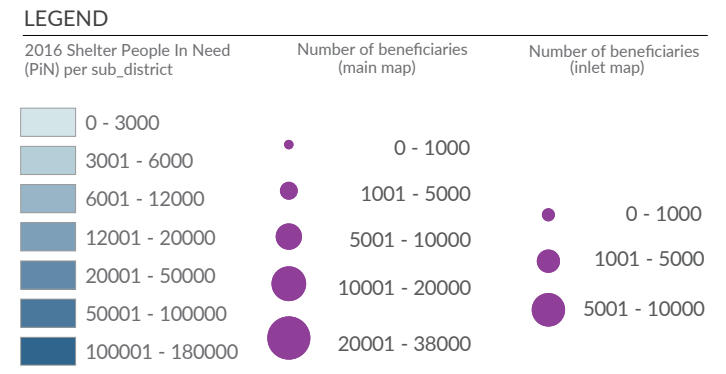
LEGEND

2016 Shelter People In Need (PiN) per sub_district

0 - 3000
3001 - 6000
6001 - 12000
12001 - 20000
20001 - 50000
50001 - 100000
100001 - 180000

Number of beneficiaries (main map)

0 - 1000
1001 - 5000
5001 - 10000
10001 - 20000
20001 - 38000

Number of beneficiaries (inlet map)

0 - 1000
1001 - 5000
5001 - 10000